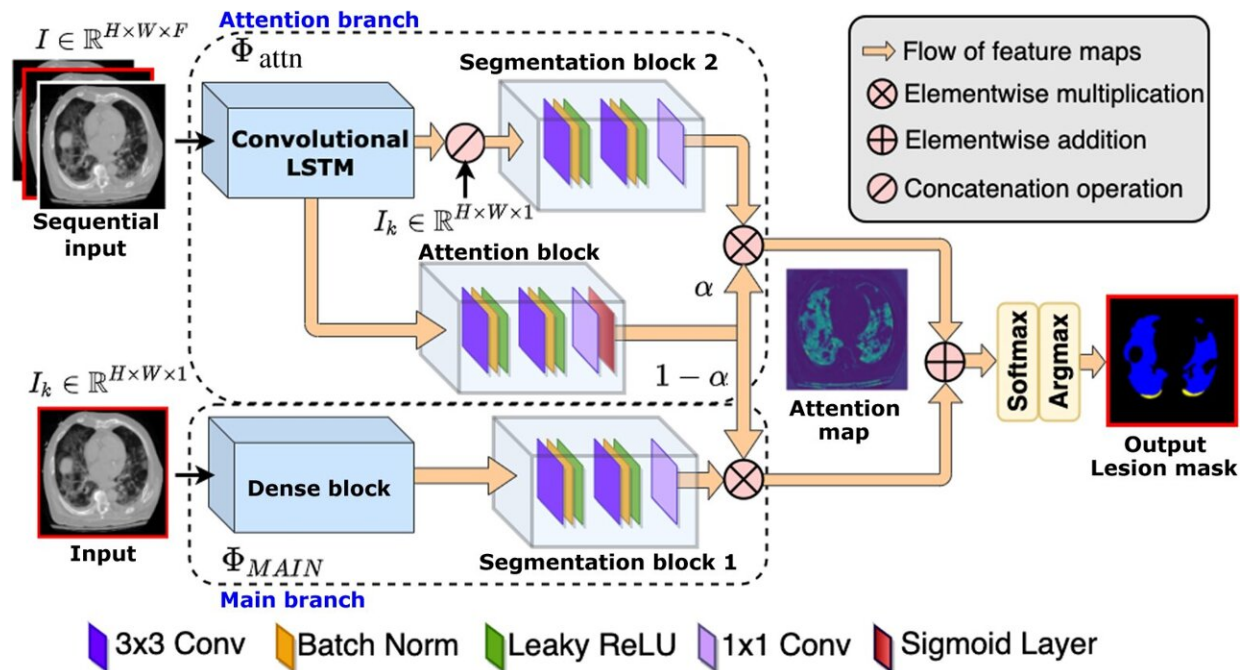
Attention branch

$I \in \mathbb{R}^{H \times W \times F}$

$\Phi_{\text{attn}}$

Segmentation block 2

Flow of feature maps
Elementwise multiplication
Elementwise addition
Concatenation operation

Convolutional LSTM

Sequential input

$I_k \in \mathbb{R}^{H \times W \times 1}$

Attention block

$\alpha$

$1 - \alpha$

Attention map

Softmax

Argmax

Output Lesion mask

$I_k \in \mathbb{R}^{H \times W \times 1}$

Dense block

Input

$\Phi_{MAIN}$

Segmentation block 1

Main branch

3x3 Conv Batch Norm Leaky ReLU 1x1 Conv Sigmoid Layer